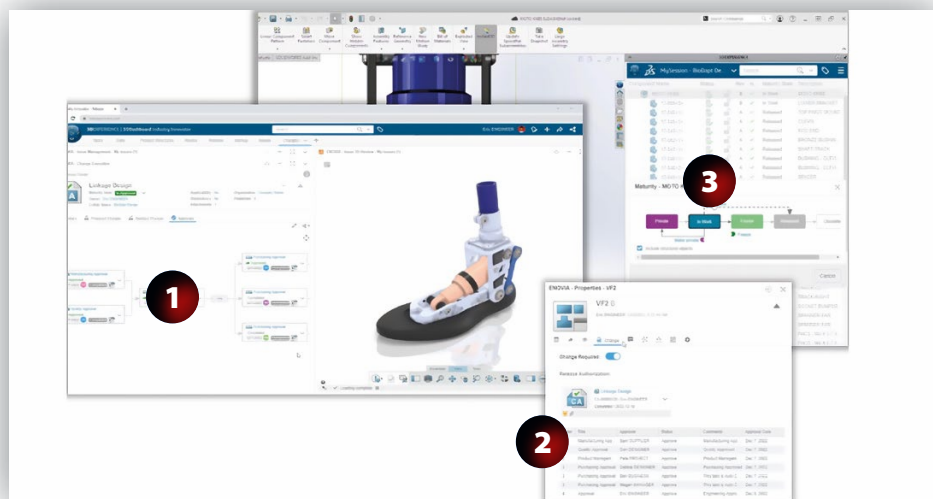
3DEXPERIENCE | 3DDashboard

Linkage Design

1

MySession - BioDept De

Maturity - MOTO

3

Private

In Work

Frozen

Released

Obsolete

Cancel

ENOVIA - Properties - VF2

VF2

Change Required

Release Authorization

Linkage Design

CA

2

Manufacturing app

Quality Approval

Product Manager

Purchasing Approval

Purchasing Approval

Purchasing Approval

Approval

Approve

Approve

Approve

Approve

Approve

Approve

Approve